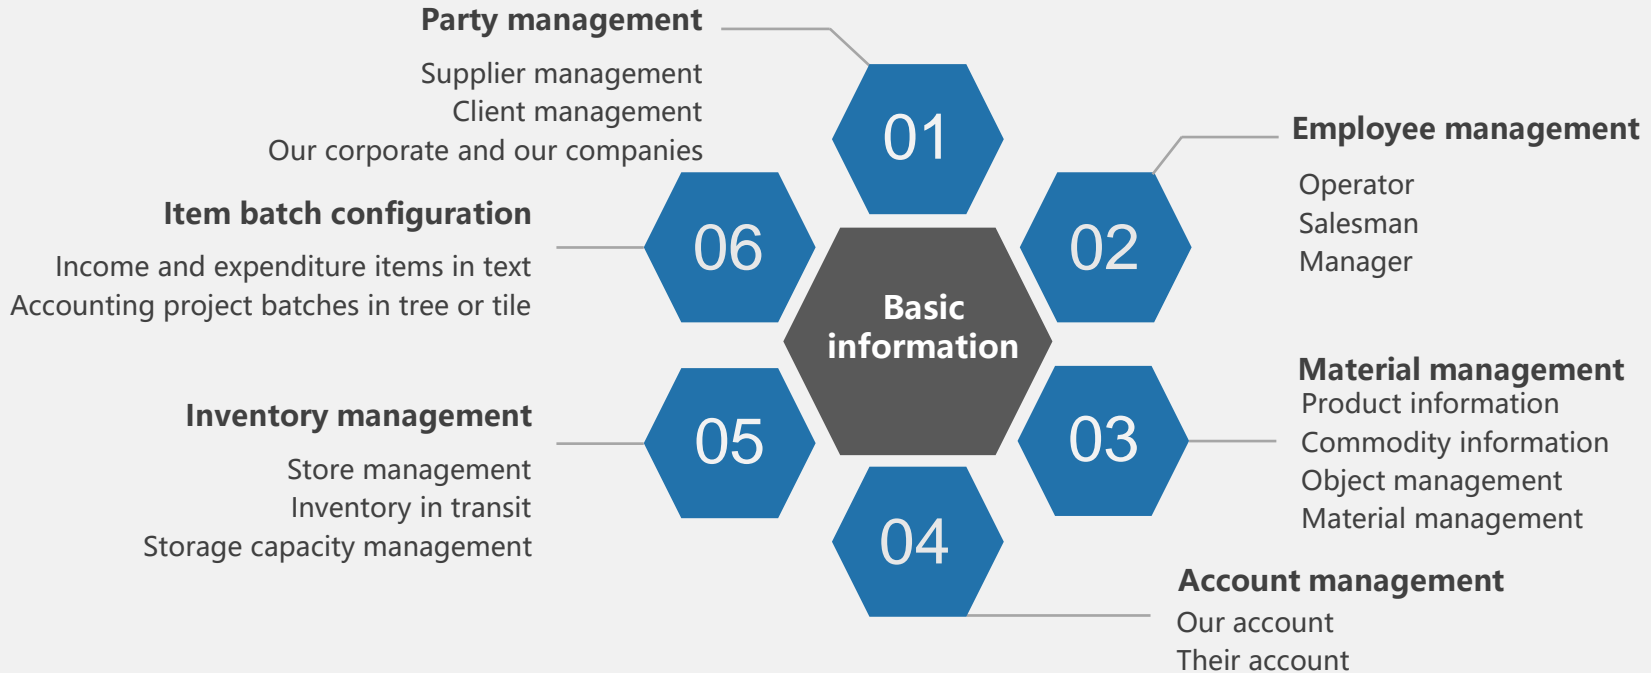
Party management

Supplier management
Client management
Our corporate and our companies

01

Employee management

Operator
Salesman
Manager

02

Item batch configuration

Income and expenditure items in text
Accounting project batches in tree or tile

06

Basic information

Material management
Product information
Commodity information
Object management
Material management

03

Inventory management

Store management
Inventory in transit
Storage capacity management

05

04

Account management
Our account
Their account